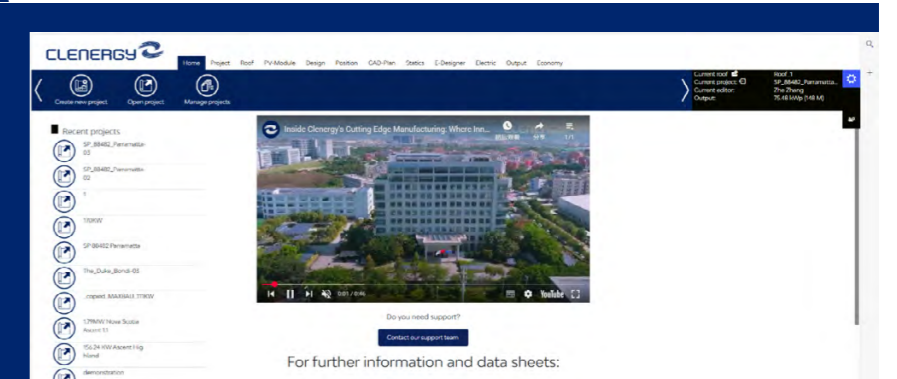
CLENERGY

Home Project Roof PV-Module Design Position CAD-Plan Statics E-Designer Electric Output Economy

Create new project Open project Manage projects

Current roof: Roof 1
Current project: SP_88482_Parramatta...
Current editor: Zhe Zhang
Output: 75.48 kWp (148 M)

Recent projects

SP_88482_Parramatta-03

SP_88482_Parramatta-02

1

150KW

SP-88482 Parramatta

The_Duke_Bondi-03

_copied_MAXIMA1 77KW

179MW Nova Scotia
Ascent 51

156.24 KW Ascent Hig
Hand

demonstration

Inside Clenergy's Cutting Edge Manufacturing: Where Inn...

0:01 / 0:46

YouTube

Do you need support?

Contact our support team

For further information and data sheets: